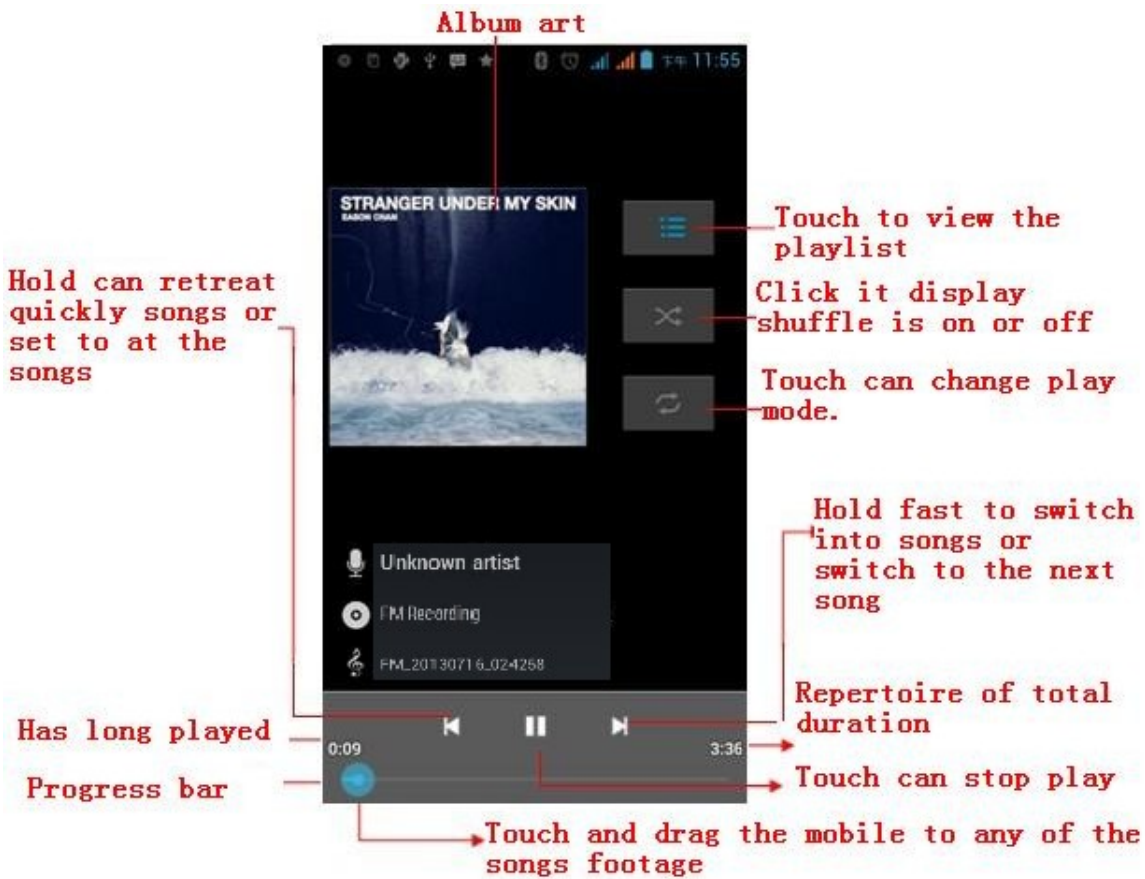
Album art

下午 11:55

STRANGER UNDER MY SKIN
EASON CHAN

Touch to view the playlist

Hold can retreat quickly songs or set to at the songs

Click it display shuffle is on or off

Touch can change play mode.

Hold fast to switch into songs or switch to the next song

Unknown artist

FM Recording

FM_20130716_024258

Repertoire of total duration

Has long played

0:09

3:36

Progress bar

Touch can stop play

Touch and drag the mobile to any of the songs footage